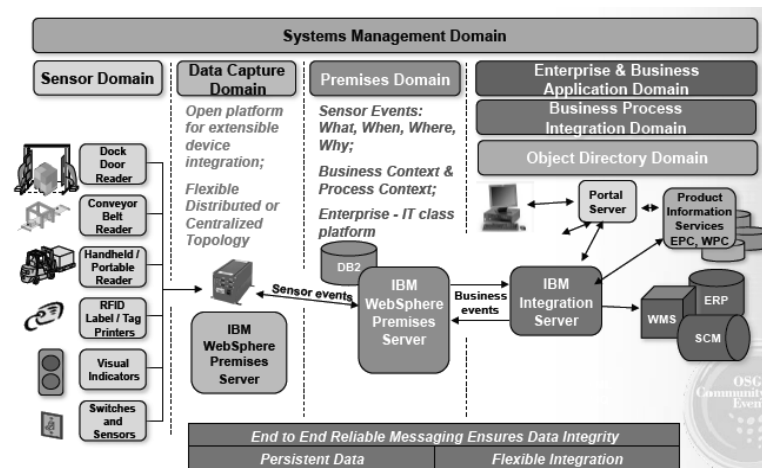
Systems Management Domain

Sensor Domain

Data Capture Domain

Open platform for extensible device integration;

Flexible Distributed or Centralized Topology

Premises Domain

Sensor Events: What, When, Where, Why;

Business Context & Process Context;

Enterprise - IT class platform

Enterprise & Business Application Domain

Business Process Integration Domain

Object Directory Domain

Dock Door Reader

Conveyor Belt Reader

Handheld / Portable Reader

RFID Label / Tag Printers

Visual Indicators

Switches and Sensors

Sensor events

IBM WebSphere Premises Server

DB2

IBM WebSphere Premises Server

Business events

IBM Integration Server

Portal Server

Product Information Services EPC, WPC

ERP

WMS

SCM

End to End Reliable Messaging Ensures Data Integrity

| Persistent Data | Flexible Integration |
|---|---|